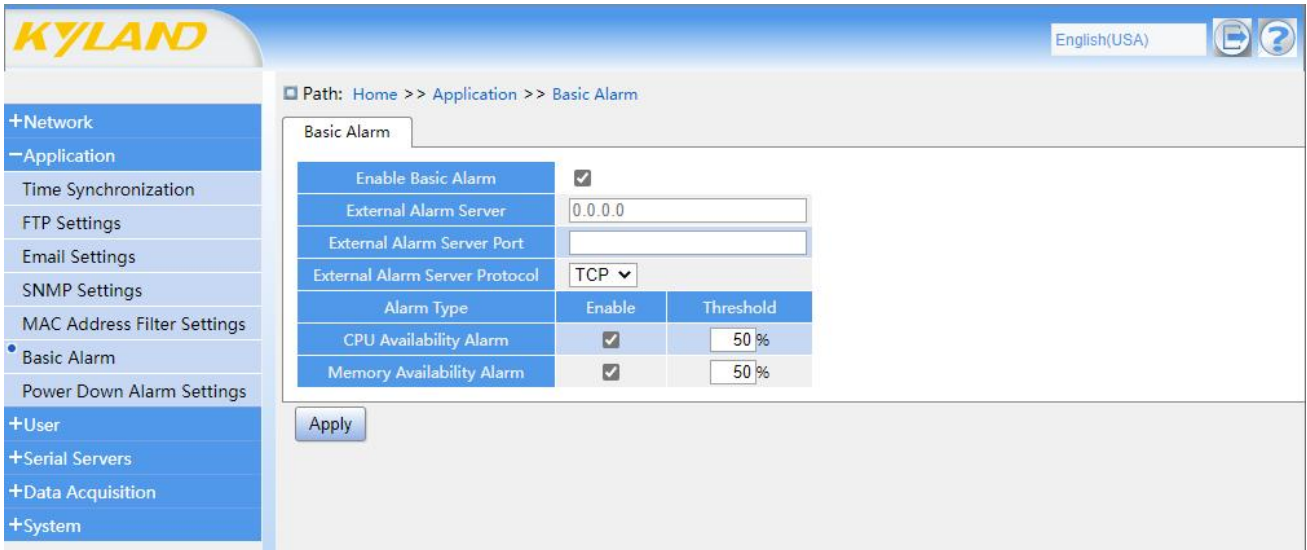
KYLAND

English(USA)

+Network
−Application
Time Synchronization
FTP Settings
Email Settings
SNMP Settings
MAC Address Filter Settings
Basic Alarm
Power Down Alarm Settings
+User
+Serial Servers
+Data Acquisition
+System

Path: Home >> Application >> Basic Alarm

Basic Alarm

| Enable Basic Alarm | ☑ | |
|---|---|---|
| External Alarm Server | 0.0.0.0 | |
| External Alarm Server Port | | |
| External Alarm Server Protocol | TCP | |
| Alarm Type | Enable | Threshold |
| CPU Availability Alarm | ☑ | 50 % |
| Memory Availability Alarm | ☑ | 50 % |

Apply